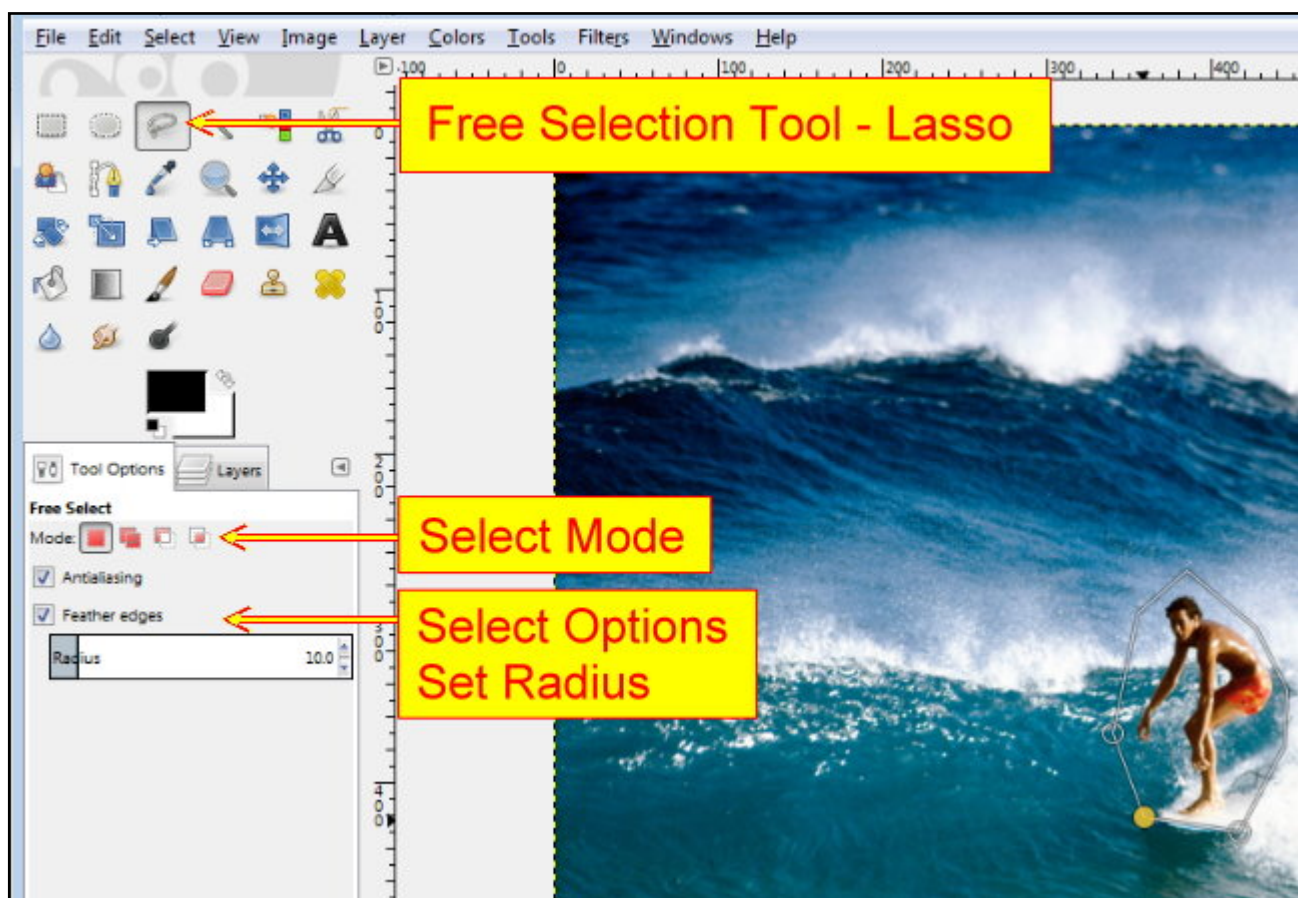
File Edit Select View Image Layer Colors Tools Filters Windows Help

-100 0 100 200 300 400

Free Selection Tool - Lasso

Tool Options Layers

Free Select

Mode:

Antialiasing

Feather edges

Radius 10.0

Select Mode

Select Options
Set Radius